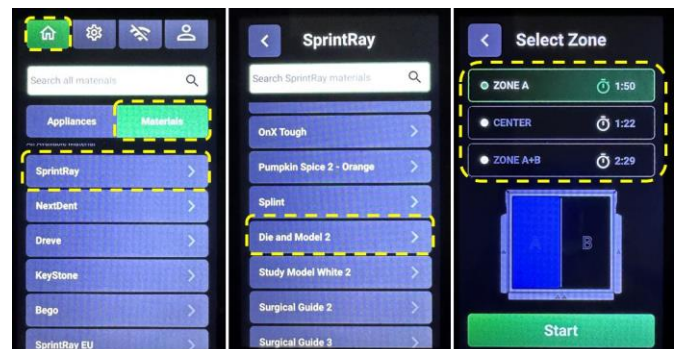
Search all materials

Appliances
Materials

SprintRay
NextDent
Dreve
KeyStone
Bego
SprintRay EU

SprintRay

Search SprintRay materials

OnX Tough
Pumpkin Spice 2 - Orange
Splint
Die and Model 2
Study Model White 2
Surgical Guide 2
Surgical Guide 3

Select Zone

ZONE A 1:50
CENTER 1:22
ZONE A+B 2:29

A
B

Start